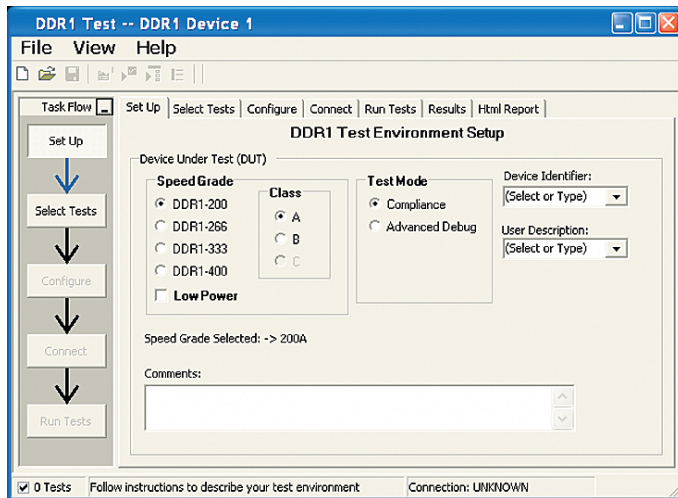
DDR1 Test -- DDR1 Device 1

File View Help

Task Flow

Set Up

Select Tests

Configure

Connect

Run Tests

Set Up | Select Tests | Configure | Connect | Run Tests | Results | Html Report

DDR1 Test Environment Setup

Device Under Test (DUT)

Speed Grade
DDR1-200
DDR1-266
DDR1-333
DDR1-400
Low Power

Class
A
B
C

Test Mode
Compliance
Advanced Debug

Device Identifier:
(Select or Type)

User Description:
(Select or Type)

Speed Grade Selected: -> 200A

Comments:

0 Tests | Follow instructions to describe your test environment | Connection: UNKNOWN